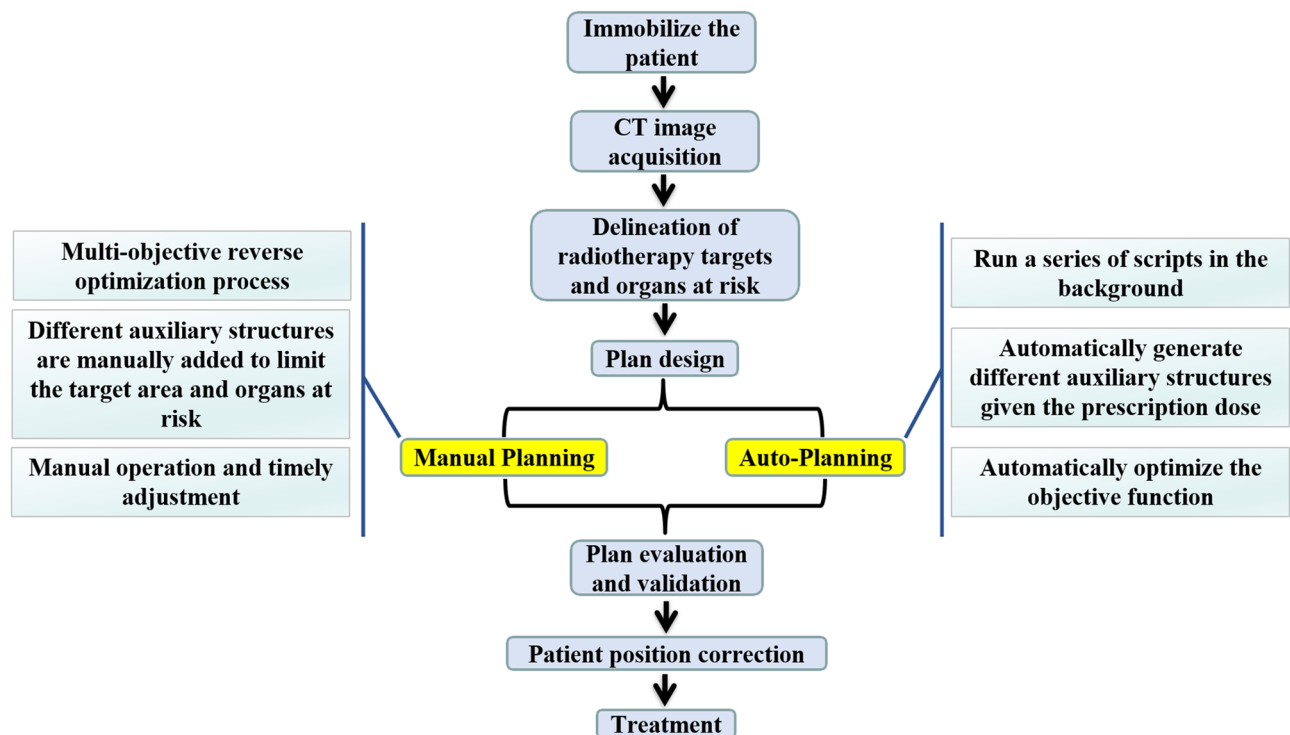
Immobilize the patient

CT image acquisition

Delineation of radiotherapy targets and organs at risk

Plan design

Multi-objective reverse optimization process

Different auxiliary structures are manually added to limit the target area and organs at risk

Manual operation and timely adjustment

Manual Planning

Auto-Planning

Run a series of scripts in the background

Automatically generate different auxiliary structures given the prescription dose

Automatically optimize the objective function

Plan evaluation and validation

Patient position correction

Treatment